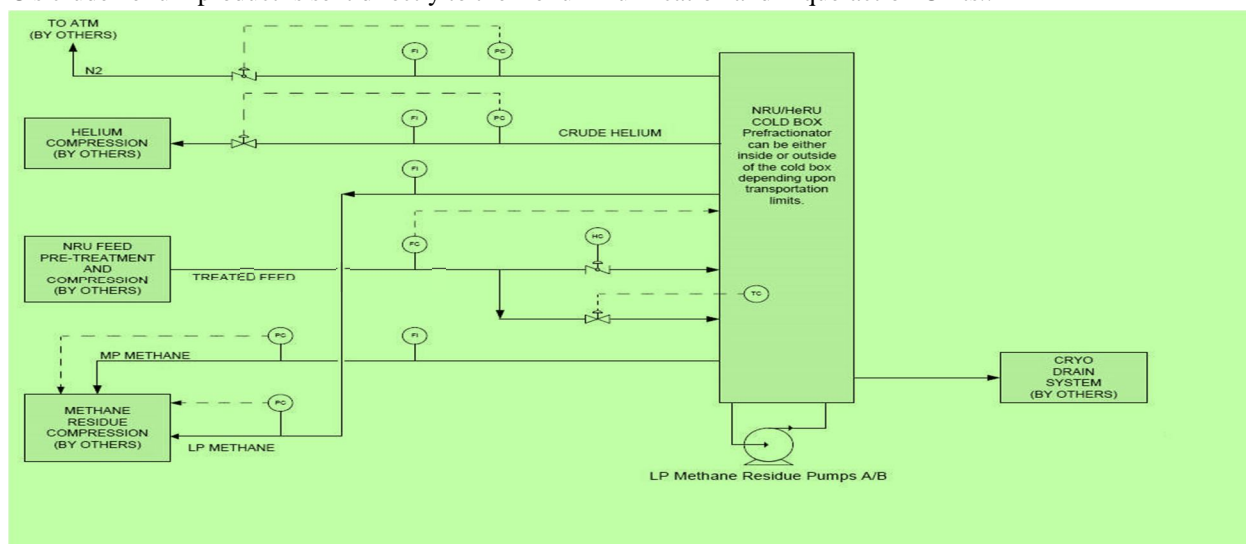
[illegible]

TO ATM
(BY OTHERS)

N2

FI

PC

HELIUM
COMPRESSION
(BY OTHERS)

FI

PC

CRUDE HELIUM

NRU/HeRU
COLD BOX
Prefractionator
can be either
inside or outside
of the cold box
depending upon
transportation
limits.

FI

NRU FEED
PRE-TREATMENT
AND
COMPRESSION
(BY OTHERS)

FC

HC

TREATED FEED

TC

PC

FI

MP METHANE

CRYO
DRAIN
SYSTEM
(BY OTHERS)

METHANE
RESIDUE
COMPRESSION
(BY OTHERS)

PC

LP METHANE

LP Methane Residue Pumps A/B